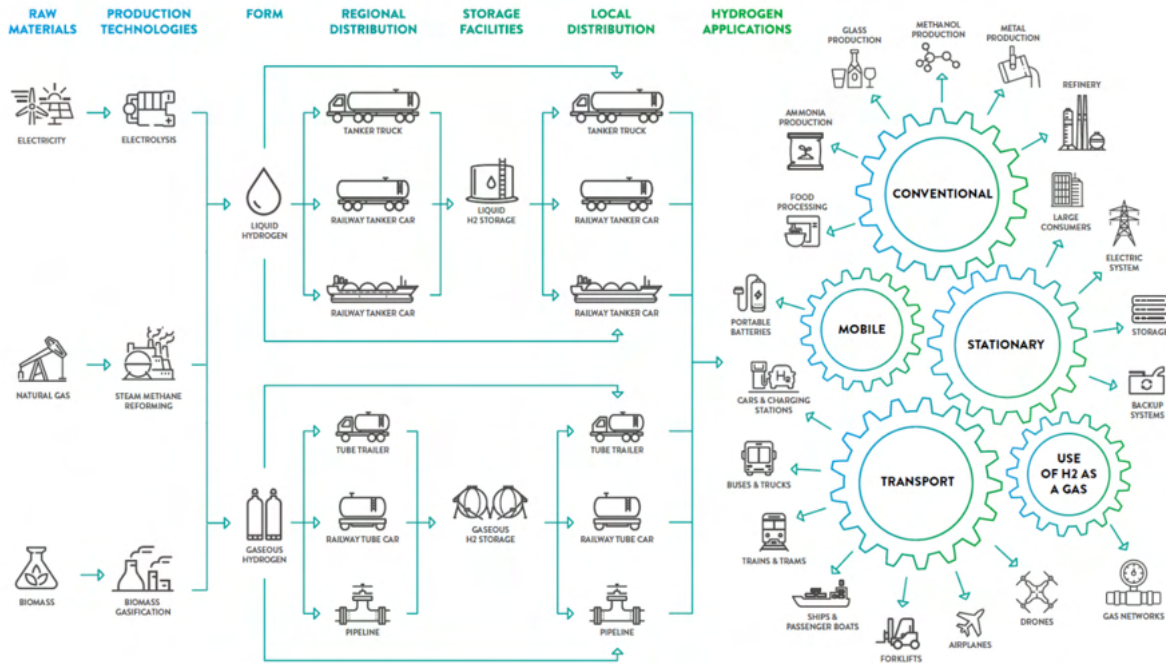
RAW MATERIALS

PRODUCTION TECHNOLOGIES

FORM

REGIONAL DISTRIBUTION

STORAGE FACILITIES

LOCAL DISTRIBUTION

HYDROGEN APPLICATIONS

ELECTRICITY

ELECTROLYSIS

NATURAL GAS

STEAM METHANE REFORMING

BIOMASS

BIOMASS GASIFICATION

LIQUID HYDROGEN

GASEOUS HYDROGEN

TANKER TRUCK

RAILWAY TANKER CAR

RAILWAY TANKER CAR

TUBE TRAILER

RAILWAY TUBE CAR

PIPELINE

LIQUID H2 STORAGE

GASEOUS H2 STORAGE

TANKER TRUCK

RAILWAY TANKER CAR

RAILWAY TANKER CAR

TUBE TRAILER

RAILWAY TUBE CAR

PIPELINE

GLASS PRODUCTION

METHANOL PRODUCTION

METAL PRODUCTION

REFINERY

AMMONIA PRODUCTION

FOOD PROCESSING

CONVENTIONAL

LARGE CONSUMERS

ELECTRIC SYSTEM

STORAGE

BACKUP SYSTEMS

PORTABLE BATTERIES

MOBILE

STATIONARY

CARS & CHARGING STATIONS

BUSES & TRUCKS

TRAINS & TRAMS

TRANSPORT

USE OF H2 AS A GAS

SHIPS & PASSENGER BOATS

FORKLIFTS

AIRPLANES

DRONES

GAS NETWORKS